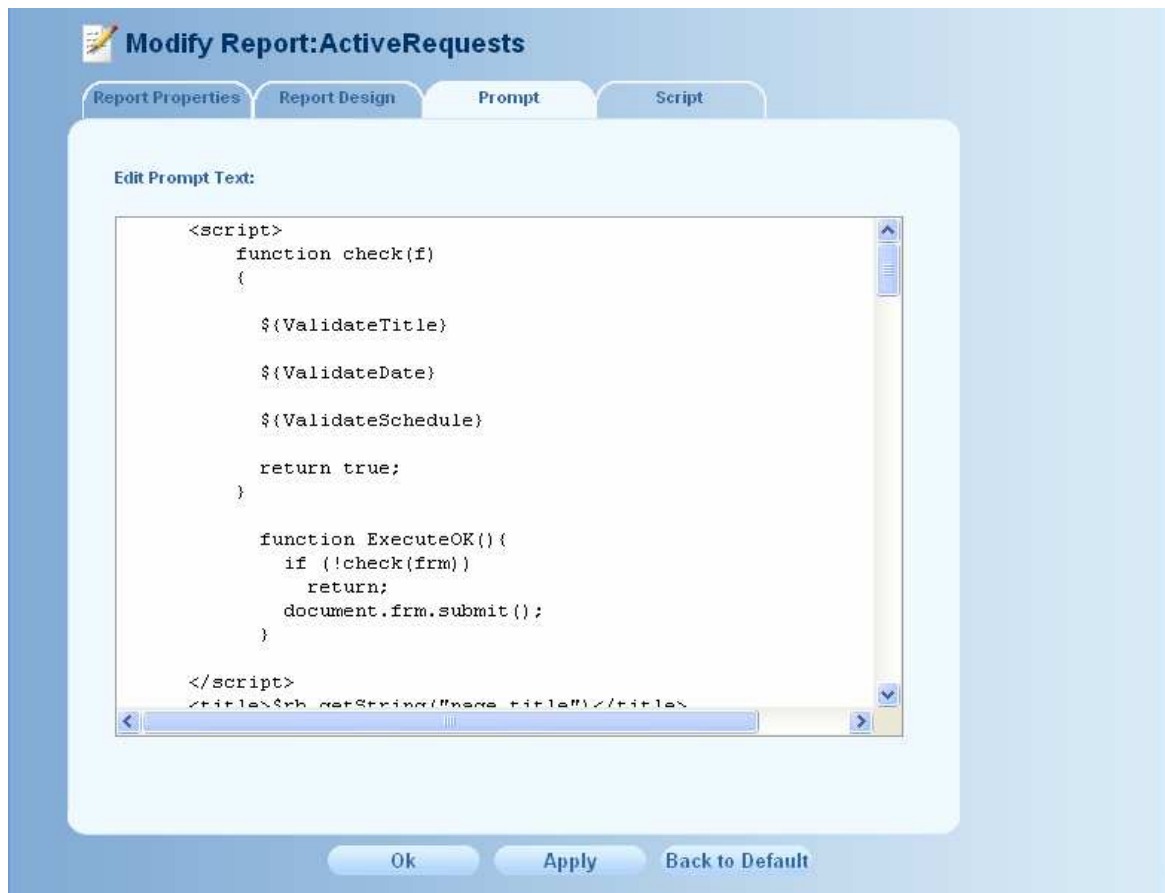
Modify Report:ActiveRequests

Report Properties | Report Design | Prompt | Script

Edit Prompt Text:

<script>
function check(f)
{

${ValidateTitle}

${ValidateDate}

${ValidateSchedule}

return true;
}

function ExecuteOK(){
if (!check(frm))
return;
document.frm.submit();
}

</script>
<title>$rb.getString("page.title")</title>

Ok Apply Back to Default